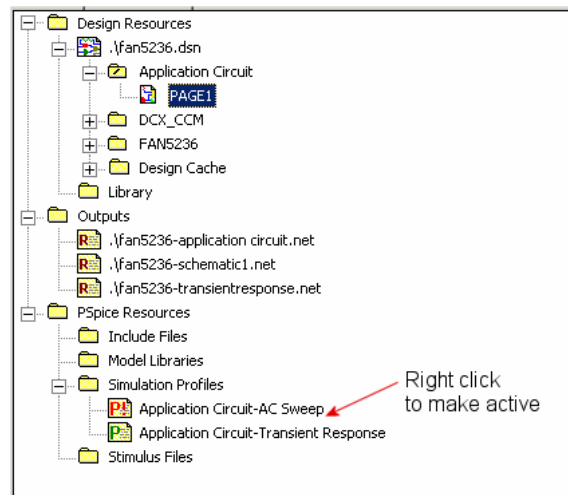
Design Resources
.\fan5236.dsn
Application Circuit
PAGE1
DCX_CCM
FAN5236
Design Cache
Library
Outputs
.\fan5236-application circuit.net
.\fan5236-schematic1.net
.\fan5236-transientresponse.net
PSpice Resources
Include Files
Model Libraries
Simulation Profiles
Application Circuit-AC Sweep
Application Circuit-Transient Response
Stimulus Files

Right click
to make active